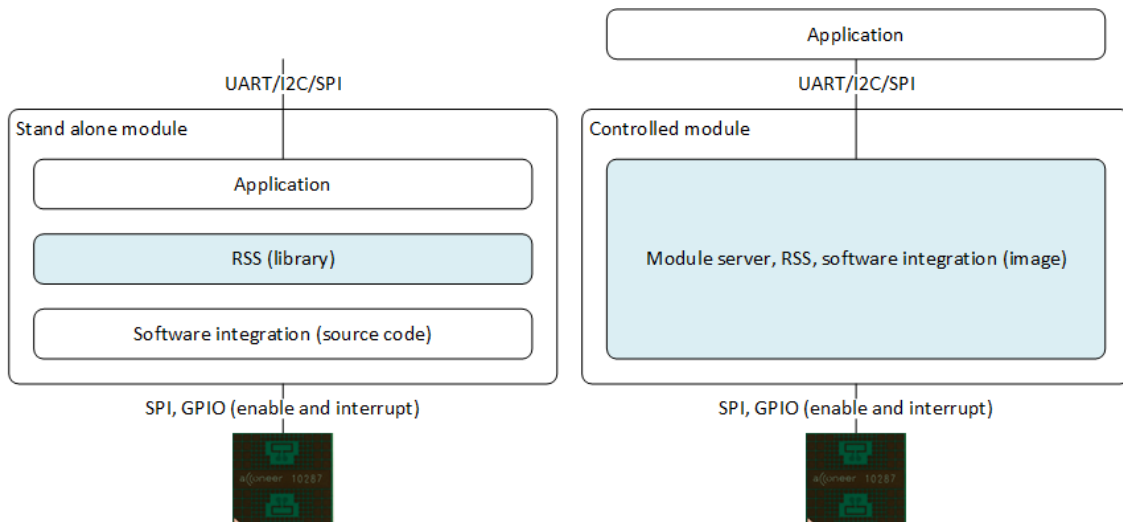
UART/I2C/SPI

Stand alone module

Application

RSS (library)

Software integration (source code)

SPI, GPIO (enable and interrupt)

a(c)coneer 10287

Application

UART/I2C/SPI

Controlled module

Module server, RSS, software integration (image)

SPI, GPIO (enable and interrupt)

a(c)coneer 10287